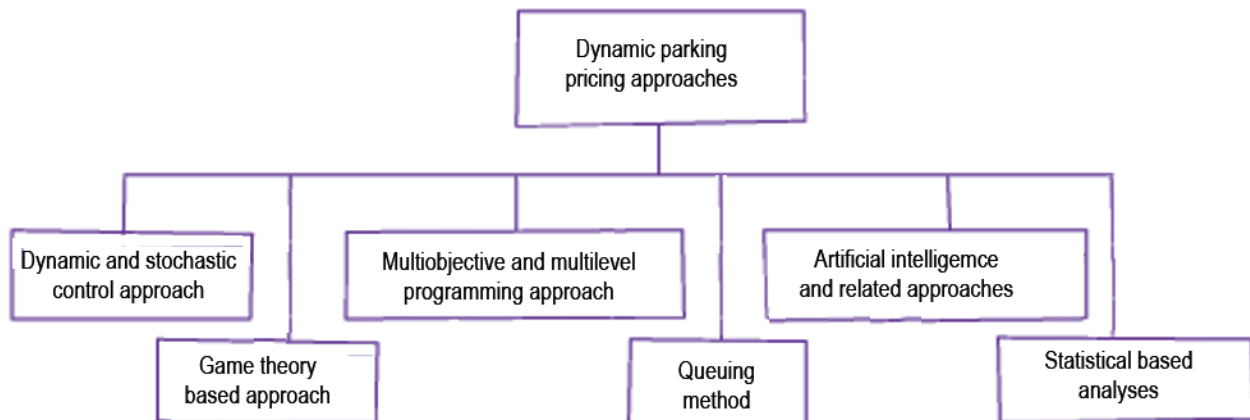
Dynamic parking pricing approaches

Dynamic and stochastic control approach

Game theory based approach

Multiobjective and multilevel programming approach

Queuing method

Artificial intelligemce and related approaches

Statistical based analyses